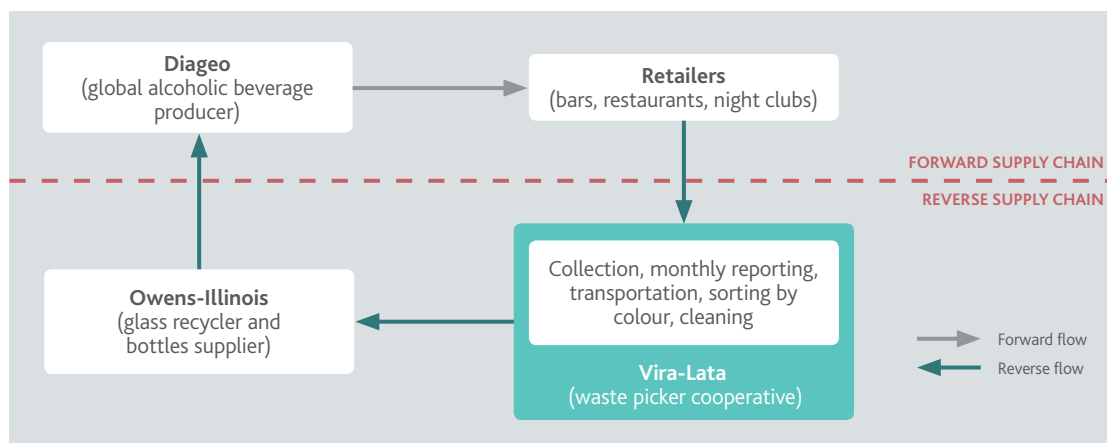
Diageo
(global alcoholic beverage producer)

Retailers
(bars, restaurants, night clubs)

FORWARD SUPPLY CHAIN

REVERSE SUPPLY CHAIN

Collection, monthly reporting, transportation, sorting by colour, cleaning

Vira-Lata
(waste picker cooperative)

Owens-Illinois
(glass recycler and bottles supplier)

Forward flow

Reverse flow